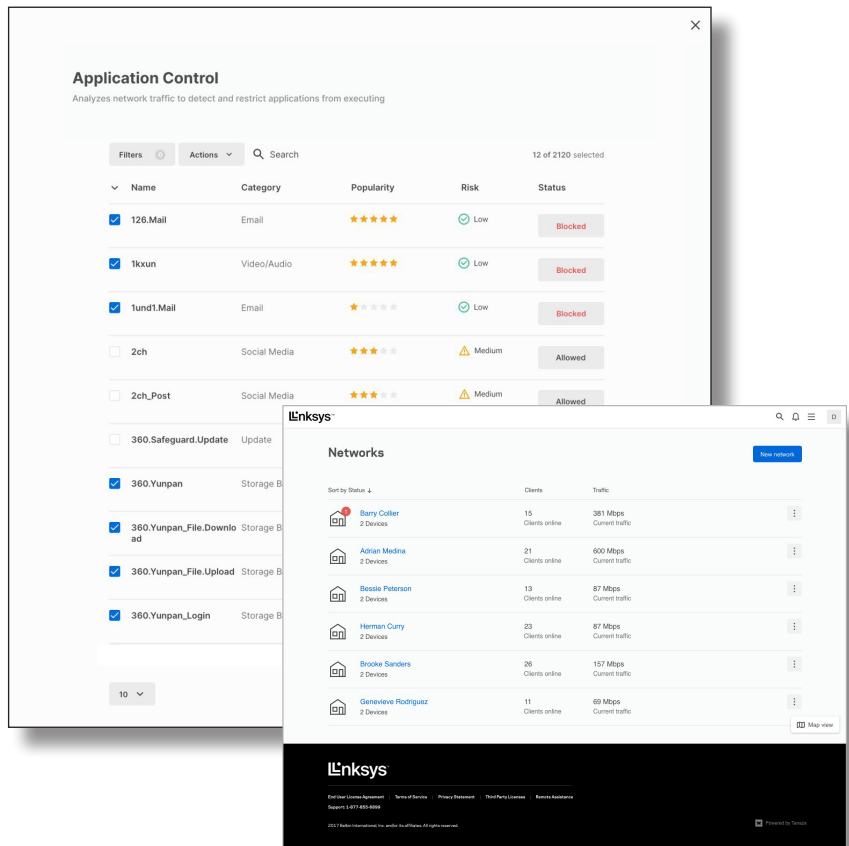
Application Control

Analyzes network traffic to detect and restrict applications from executing

Filters 0 Actions Search 12 of 2120 selected

| Name | Category | Popularity | Risk | Status |
|---|---|---|---|---|
| 126.Mail | Email | ★★★★★ | Low | Blocked |
| 1kxun | Video/Audio | ★★★★★ | Low | Blocked |
| 1und1.Mail | Email | ★★★★★ | Low | Blocked |
| 2ch | Social Media | ★★★★★ | Medium | Allowed |
| 2ch_Post | Social Media | ★★★★★ | Medium | Allowed |
| 360.Safeguard.Update | Update | | | |
| 360.Yunpan | Storage B | | | |
| 360.Yunpan_File.Download | Storage B | | | |
| 360.Yunpan_File.Upload | Storage B | | | |
| 360.Yunpan_Login | Storage B | | | |

10

Linksys

D

Networks

New network

Sort by Status ↓ Clients Traffic

| | Clients | Traffic |
|---|---|---|
| Barry Collier 2 Devices | 15 Clients online | 381 Mbps Current traffic |
| Adrian Medina 2 Devices | 21 Clients online | 600 Mbps Current traffic |
| Bessie Peterson 2 Devices | 13 Clients online | 87 Mbps Current traffic |
| Herman Curry 2 Devices | 23 Clients online | 87 Mbps Current traffic |
| Brooke Sanders 2 Devices | 26 Clients online | 157 Mbps Current traffic |
| Genevieve Rodriguez 2 Devices | 11 Clients online | 69 Mbps Current traffic |

Map view

Linksys

End User License Agreement | Terms of Service | Privacy Statement | Third Party Licenses | Remote Assistance

Support: 1-877-855-6099

2017 Belkin International, Inc. and/or its affiliates. All rights reserved.

Powered by Tanaza